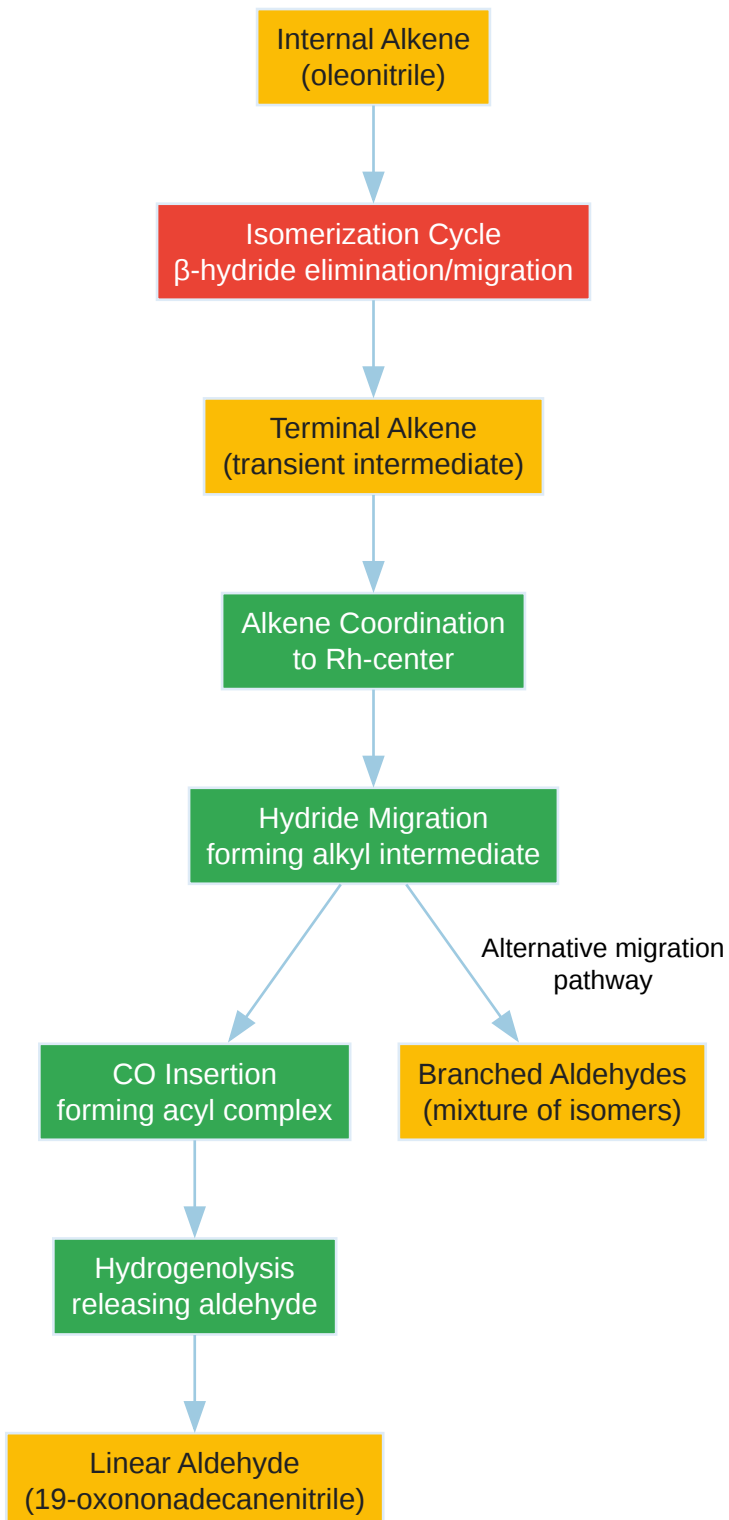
Internal Alkene
(oleonitrile)

Isomerization Cycle
β-hydride elimination/migration

Terminal Alkene
(transient intermediate)

Alkene Coordination
to Rh-center

Hydride Migration
forming alkyl intermediate

Alternative migration pathway

CO Insertion
forming acyl complex

Branched Aldehydes
(mixture of isomers)

Hydrogenolysis
releasing aldehyde

Linear Aldehyde
(19-oxononadecanenitrile)